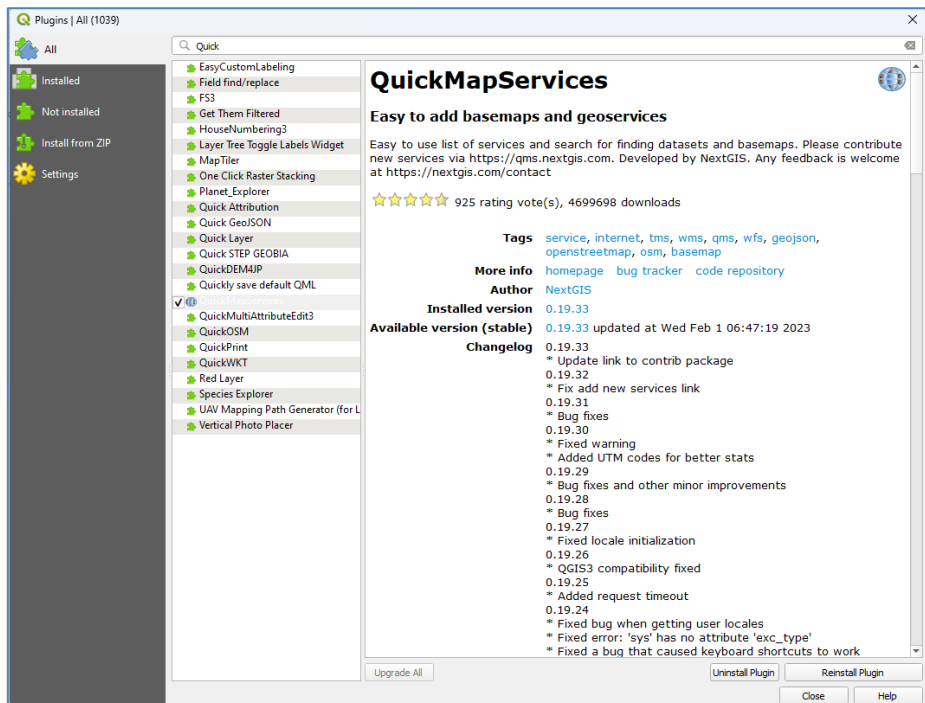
Plugins | All (1039)

All
Installed
Not installed
Install from ZIP
Settings

Quick

EasyCustomLabeling
Field find/replace
FS3
Get Them Filtered
HouseNumbering3
Layer Tree Toggle Labels Widget
MapTiler
One Click Raster Stacking
Planet_Explorer
Quick Attribution
Quick GeoJSON
Quick Layer
Quick STEP GEOBIA
QuickDEM4JP
Quickly save default QML
QuickMapServices
QuickMultiAttributeEdit3
QuickOSM
QuickPrint
QuickWKT
Red Layer
Species Explorer
UAV Mapping Path Generator (for L
Vertical Photo Placer

QuickMapServices

Easy to add basemaps and geoservices

Easy to use list of services and search for finding datasets and basemaps. Please contribute new services via https://qms.nextgis.com. Developed by NextGIS. Any feedback is welcome at https://nextgis.com/contact

925 rating vote(s), 4699698 downloads

| | |
|---|---|
| Tags | service, internet, tms, wms, qms, wfs, geojson, openstreetmap, osm, basemap |
| More info | homepage bug tracker code repository |
| Author | NextGIS |
| Installed version | 0.19.33 |
| Available version (stable) | 0.19.33 updated at Wed Feb 1 06:47:19 2023 |
| Changelog | 0.19.33<br>* Update link to contrib package<br>0.19.32<br>* Fix add new services link<br>0.19.31<br>* Bug fixes<br>0.19.30<br>* Fixed warning<br>* Added UTM codes for better stats<br>0.19.29<br>* Bug fixes and other minor improvements<br>0.19.28<br>* Bug fixes<br>0.19.27<br>* Fixed locale initialization<br>0.19.26<br>* QGIS3 compatibility fixed<br>0.19.25<br>* Added request timeout<br>0.19.24<br>* Fixed bug when getting user locales<br>* Fixed error: 'sys' has no attribute 'exc_type'<br>* Fixed a bug that caused keyboard shortcuts to work |

Upgrade All
Uninstall Plugin
Reinstall Plugin
Close
Help